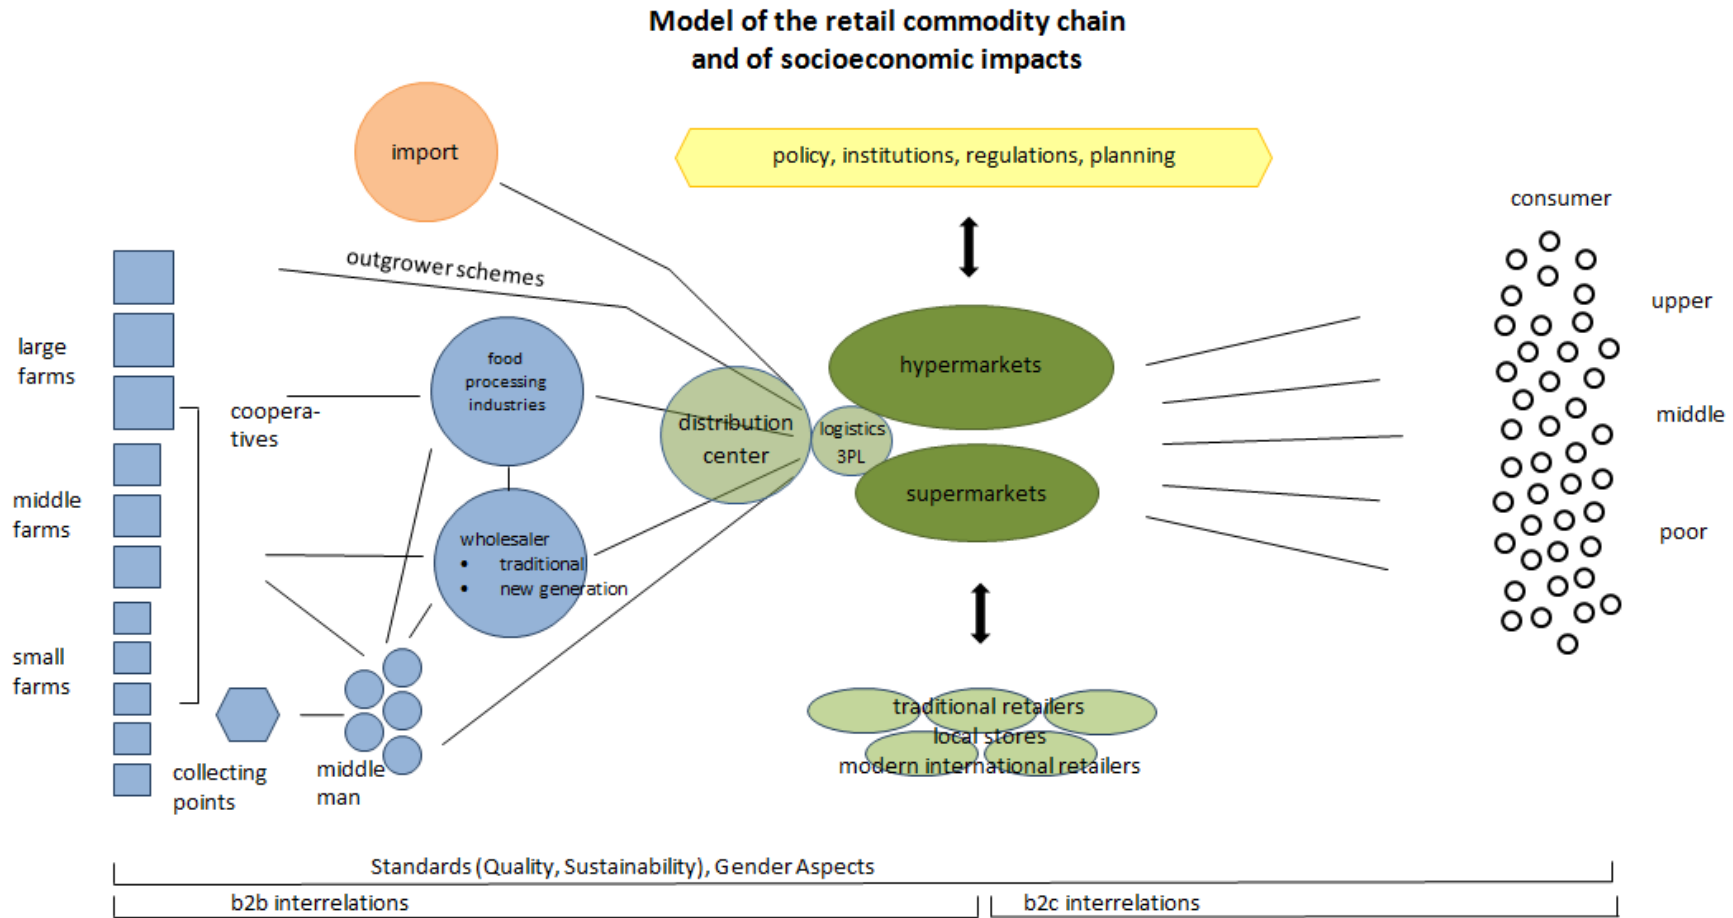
Model of the retail commodity chain and of socioeconomic impacts

import

policy, institutions, regulations, planning

consumer

outgrower schemes

upper

large farms

cooperatives

food processing industries

distribution center

logistics 3PL

hypermarkets

supermarkets

middle

middle farms

wholesaler
• traditional
• new generation

poor

small farms

collecting points

middle man

traditional retailers
local stores
modern international retailers

Standards (Quality, Sustainability), Gender Aspects

b2b interrelations

b2c interrelations